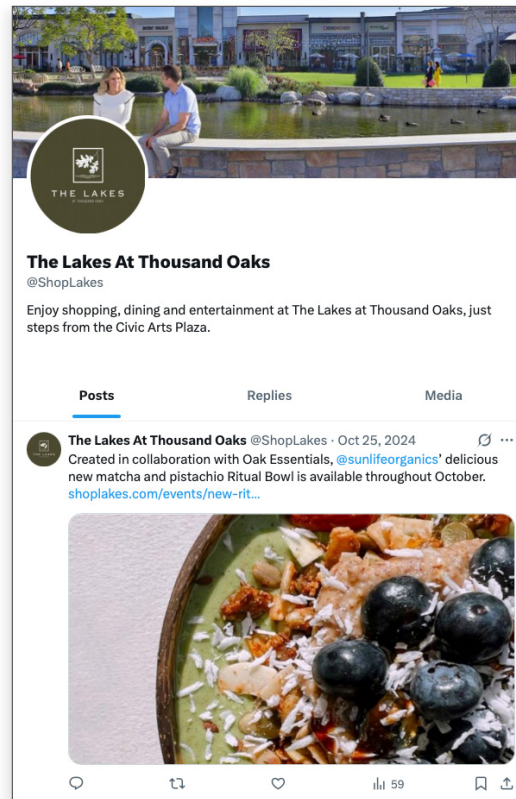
THE LAKES
AT THOUSAND OAKS

The Lakes At Thousand Oaks
@ShopLakes

Enjoy shopping, dining and entertainment at The Lakes at Thousand Oaks, just steps from the Civic Arts Plaza.

Posts
Replies
Media

The Lakes At Thousand Oaks @ShopLakes · Oct 25, 2024
Created in collaboration with Oak Essentials, @sunlifeorganics' delicious new matcha and pistachio Ritual Bowl is available throughout October.
shoplakes.com/events/new-rit...

59